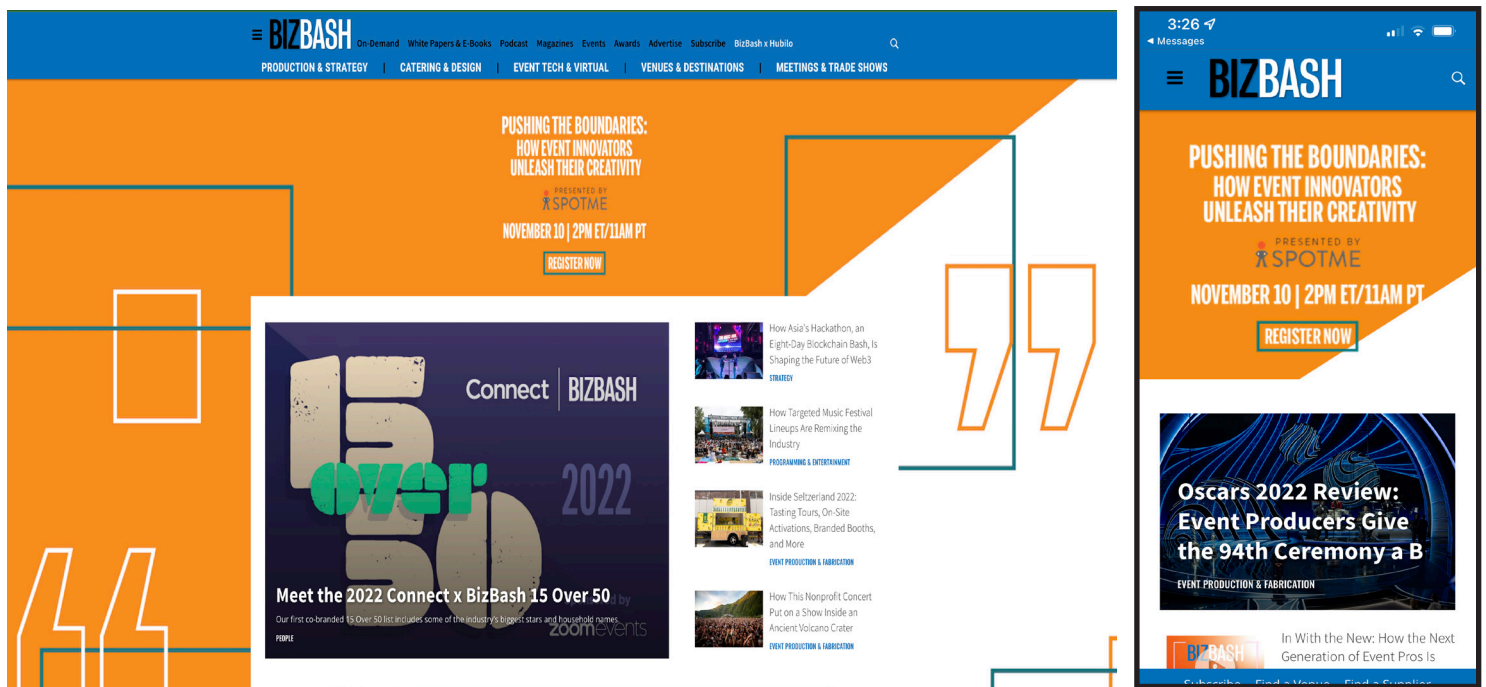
BIZBASH On-Demand White Papers & E-Books Podcast Magazines Events Awards Advertise Subscribe BizBash x Hubilo

PRODUCTION & STRATEGY | CATERING & DESIGN | EVENT TECH & VIRTUAL | VENUES & DESTINATIONS | MEETINGS & TRADE SHOWS

PUSHING THE BOUNDARIES: HOW EVENT INNOVATORS UNLEASH THEIR CREATIVITY

PRESENTED BY SPOTME

NOVEMBER 10 | 2PM ET/11AM PT

REGISTER NOW

Connect | BIZBASH

15 over 50

2022

Meet the 2022 Connect x BizBash 15 Over 50

Our first co-branded 15 Over 50 list includes some of the industry's biggest stars and household names.

PEOPLE

zoomevents

How Asia's Hackathon, an Eight-Day Blockchain Bash, Is Shaping the Future of Web3

STRATEGY

How Targeted Music Festival Lineups Are Remixing the Industry

PROGRAMMING & ENTERTAINMENT

Inside Seltzerland 2022: Tasting Tours, On-Site Activations, Branded Booths, and More

EVENT PRODUCTION & FABRICATION

How This Nonprofit Concert Put on a Show Inside an Ancient Volcano Crater

EVENT PRODUCTION & FABRICATION

3:26
◂ Messages

BIZBASH

PUSHING THE BOUNDARIES: HOW EVENT INNOVATORS UNLEASH THEIR CREATIVITY

PRESENTED BY SPOTME

NOVEMBER 10 | 2PM ET/11AM PT

REGISTER NOW

Oscars 2022 Review: Event Producers Give the 94th Ceremony a B

EVENT PRODUCTION & FABRICATION

In With the New: How the Next Generation of Event Pros Is

Subscribe Find a Venue Find a Supplier